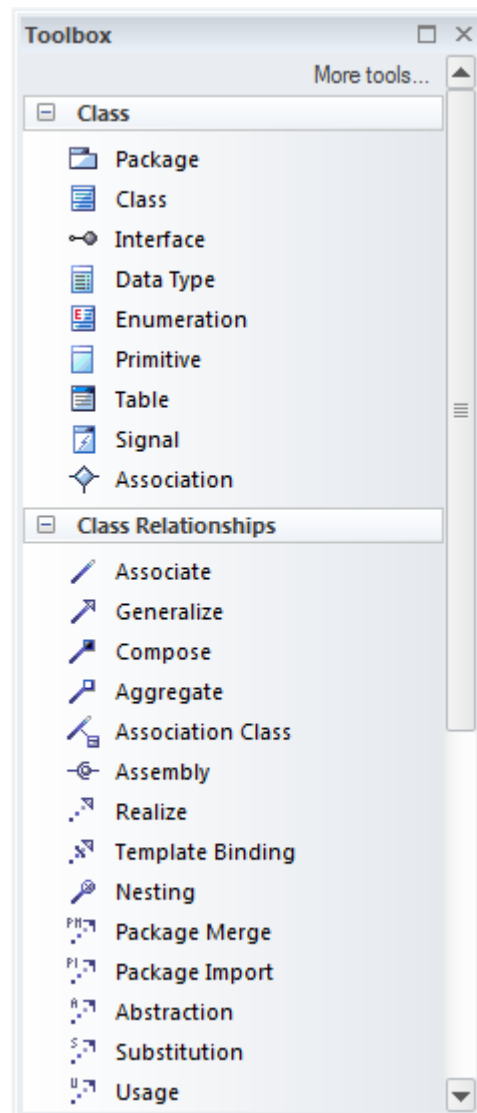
Toolbox

More tools...

Class

Package

Class

Interface

Data Type

Enumeration

Primitive

Table

Signal

Association

Class Relationships

Associate

Generalize

Compose

Aggregate

Association Class

Assembly

Realize

Template Binding

Nesting

Package Merge

Package Import

Abstraction

Substitution

Usage